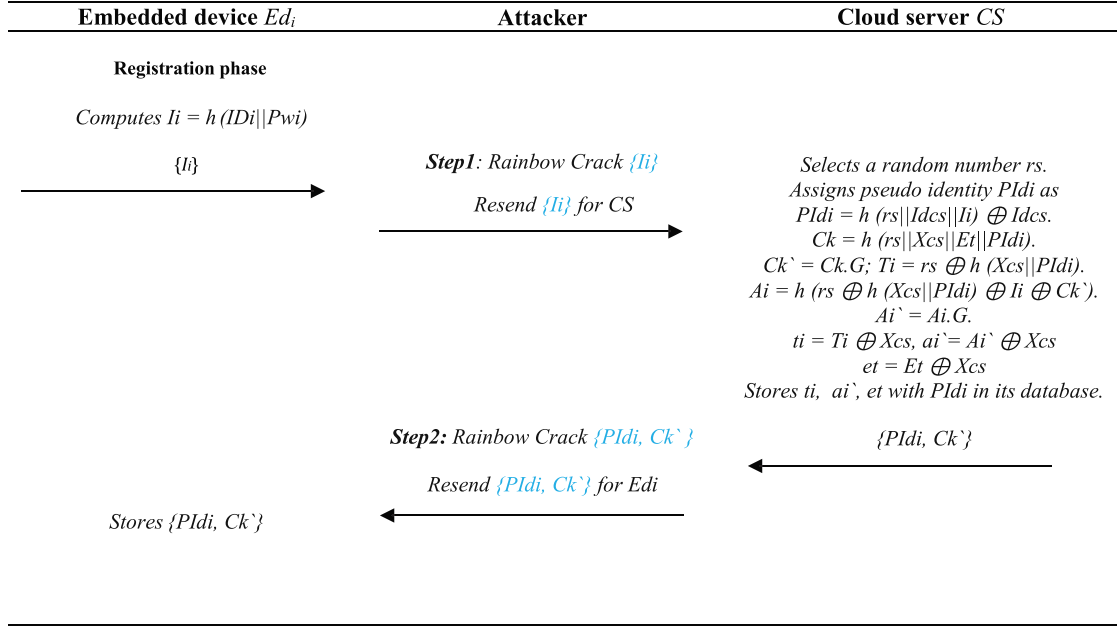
| Embedded device $Ed_i$ | Attacker | Cloud server $CS$ |
|---|---|---|

Registration phase

Computes Ii = h (IDi||Pwi)

{Ii}

Step1: Rainbow Crack {Ii}

Resend {Ii} for CS

Selects a random number rs.
Assigns pseudo identity PIdi as
PIdi = h (rs||Idcs||Ii) $\oplus$ Idcs.
Ck = h (rs||Xcs||Et||PIdi).
Ck` = Ck.G; Ti = rs $\oplus$ h (Xcs||PIdi).
Ai = h (rs $\oplus$ h (Xcs||PIdi) $\oplus$ Ii $\oplus$ Ck`).
Ai` = Ai.G.
ti = Ti $\oplus$ Xcs, ai`= Ai` $\oplus$ Xcs
et = Et $\oplus$ Xcs
Stores ti, ai`, et with PIdi in its database.

Step2: Rainbow Crack {PIdi, Ck`}

{PIdi, Ck`}

Resend {PIdi, Ck`} for Edi

Stores {PIdi, Ck`}